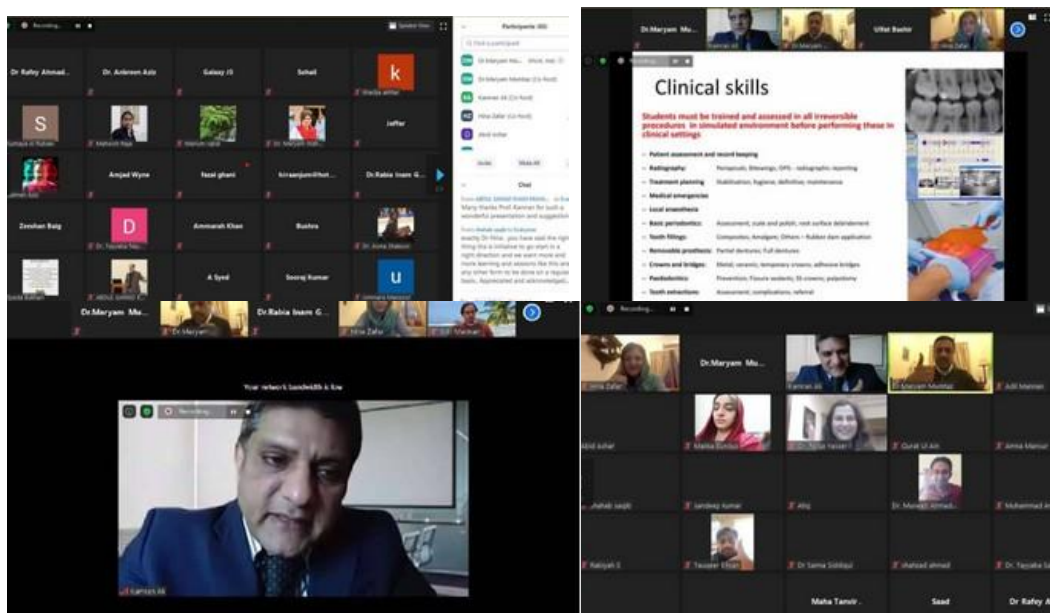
Recording...

Speaker View

Dr Rafey Ahmad...

Dr. Arkreen Aziz

Galaxy J3

Sohail

k

Shazia akhtar

S

Sumaya Al Rubaie

Mahwish Raja

Maryum Iqbal

Dr. Maryam Mu...

Jaffar

Salman Qazi

Amjad Wyne

Fazal ghani

kiraanjum@hot...

Dr.Rabia Inam G...

Zeeshan Baig

D

Dr. Fayyaba Na...

Ammarah Khan

Bushra

Dr. Asma Shakoor

Sonia Rahman

ABDUL SAMAD K...

A Syed

Sooraj Kumar

u

ummara Masood

Participants (65)

Find a participant

Dr Maryam Mu... (Host, me)

Dr Maryam Mumtaz (Co-host)

Kamran Ali (Co-host)

Hina Zafar (Co-host)

Abid Azhar

Invite

Mute All

Chat

Many thanks Prof Kamran for such a wonderful presentation and suggestion

exactly Dr Hina , you have said the right thing this is initiative to go start in a right direction and we want more and more learning and sessions like this and any other form to be done on a regular basis.. Appreciated and acknowledged...

Dr.Maryam Mu...

Kamran Ali

Dr Maryam...

Ulfat Bashir

Hina Zafar

Clinical skills

Students must be trained and assessed in all irreversible procedures in simulated environment before performing these in clinical settings

• Patient assessment and record keeping

• Radiography: Periapicals, Bitewings, OPG – radiographic reporting

• Treatment planning: Stabilisation, hygiene, definitive, maintenance

• Medical emergencies

• Local anaesthesia

• Basic periodontics: Assessment, scale and polish, root surface debridement

• Tooth fillings: Composites, Amalgam; Others – Rubber dam application

• Removable prosthesis: Partial dentures; Full dentures

• Crowns and bridges: Metal, ceramic, temporary crowns, adhesive bridges

• Paedodontics: Prevention, Fissure sealants, SS crowns, pulpotomy

• Tooth extractions: Assessment, complications, referral

Dr.Maryam Mu...

Dr Maryam...

Dr.Rabia Inam G...

Hina Zafar

Dr. Maryam...

Your network bandwidth is low

Recording...

Kamran Ali

Recording...

Hina Zafar

Dr.Maryam Mu...

Kamran Ali

Dr Maryam Mumtaz

Adil Mannan

Abid Azhar

Maliha Dunbar

Dr. Tayba Yasser

Qurat Ul Ain

Amna Mansur

...hahab saqib

Sandeep Kumar

Afiq

Dr. Muneeb Ahmad...

Muhammad An...

Rabiyah E

Tauqeer Ehsan

Dr Saima Siddiqui

shahzad ahmed

Dr. Fayyaba Sa...

Maha Tanvir...

Saad

Dr Rafey A...